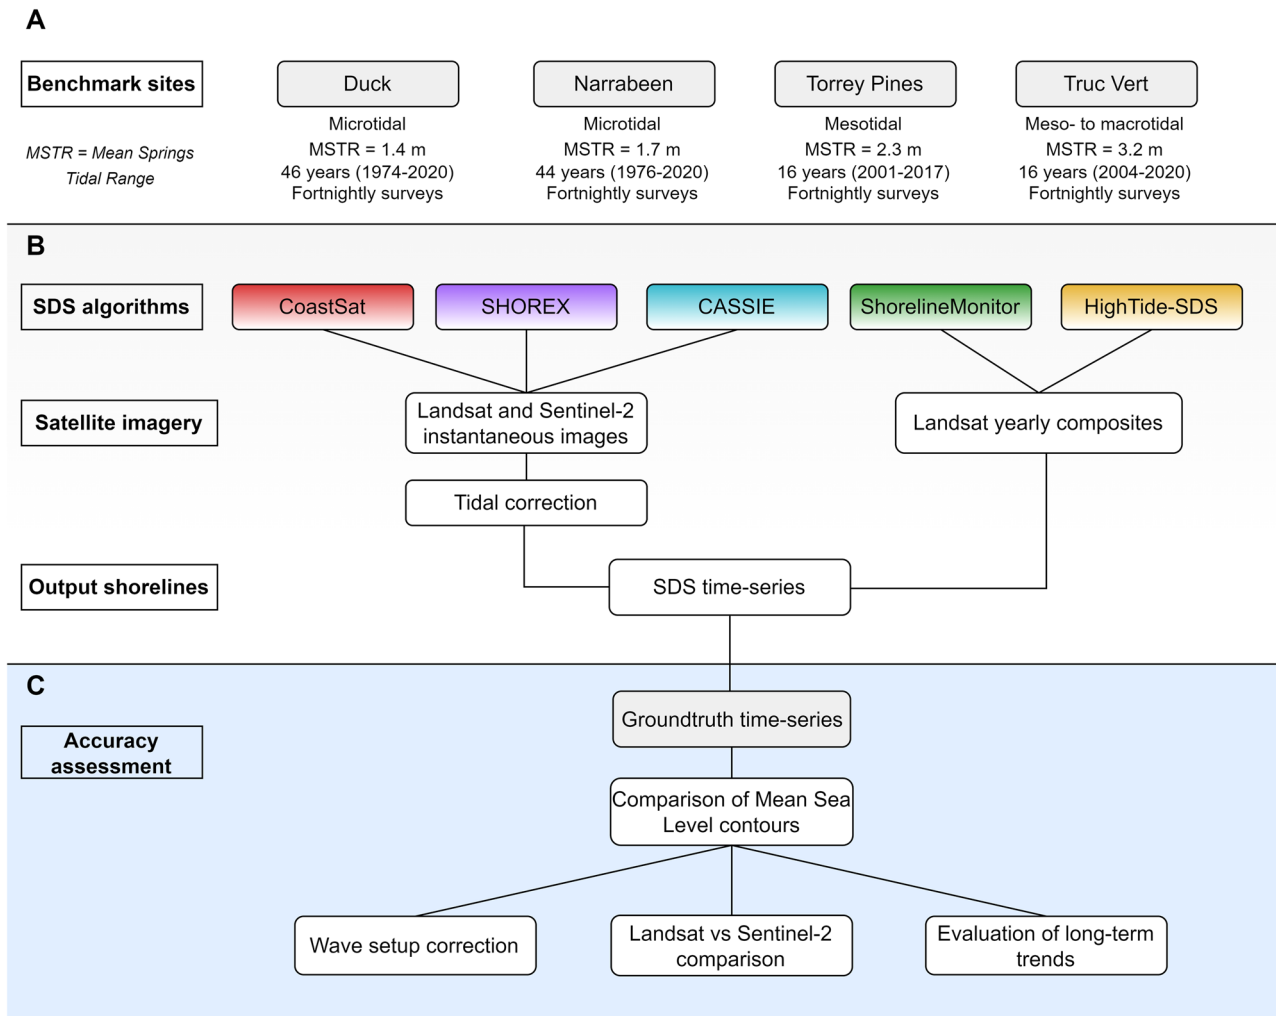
A

Benchmark sites

MSTR = Mean Springs Tidal Range

Duck
Microtidal
MSTR = 1.4 m
46 years (1974-2020)
Fortnightly surveys

Narrabeen
Microtidal
MSTR = 1.7 m
44 years (1976-2020)
Fortnightly surveys

Torrey Pines
Mesotidal
MSTR = 2.3 m
16 years (2001-2017)
Fortnightly surveys

Truc Vert
Meso- to macrotidal
MSTR = 3.2 m
16 years (2004-2020)
Fortnightly surveys

B

SDS algorithms

CoastSat

SHOREX

CASSIE

ShorelineMonitor

HighTide-SDS

Satellite imagery

Landsat and Sentinel-2 instantaneous images

Landsat yearly composites

Tidal correction

Output shorelines

SDS time-series

C

Accuracy assessment

Groundtruth time-series

Comparison of Mean Sea Level contours

Wave setup correction

Landsat vs Sentinel-2 comparison

Evaluation of long-term trends